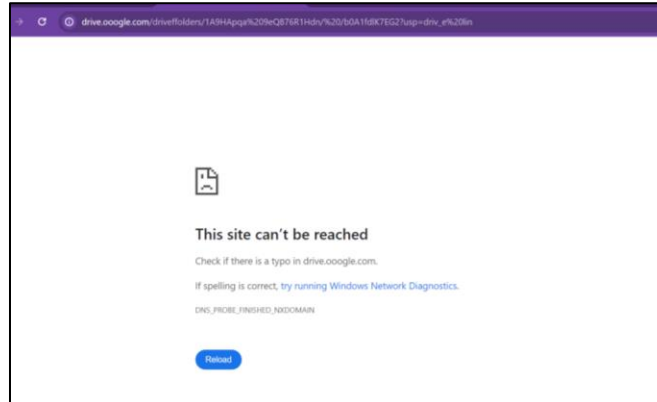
drive.ooogle.com/driveffolders/1A9HApqa%209eQ876R1Hdn/%20/b0A1fdK7EG2?usp=driv_e%20lin

This site can't be reached

Check if there is a typo in drive.ooogle.com.

If spelling is correct, try running Windows Network Diagnostics.

DNS_PROBE_FINISHED_NXDOMAIN

Reload